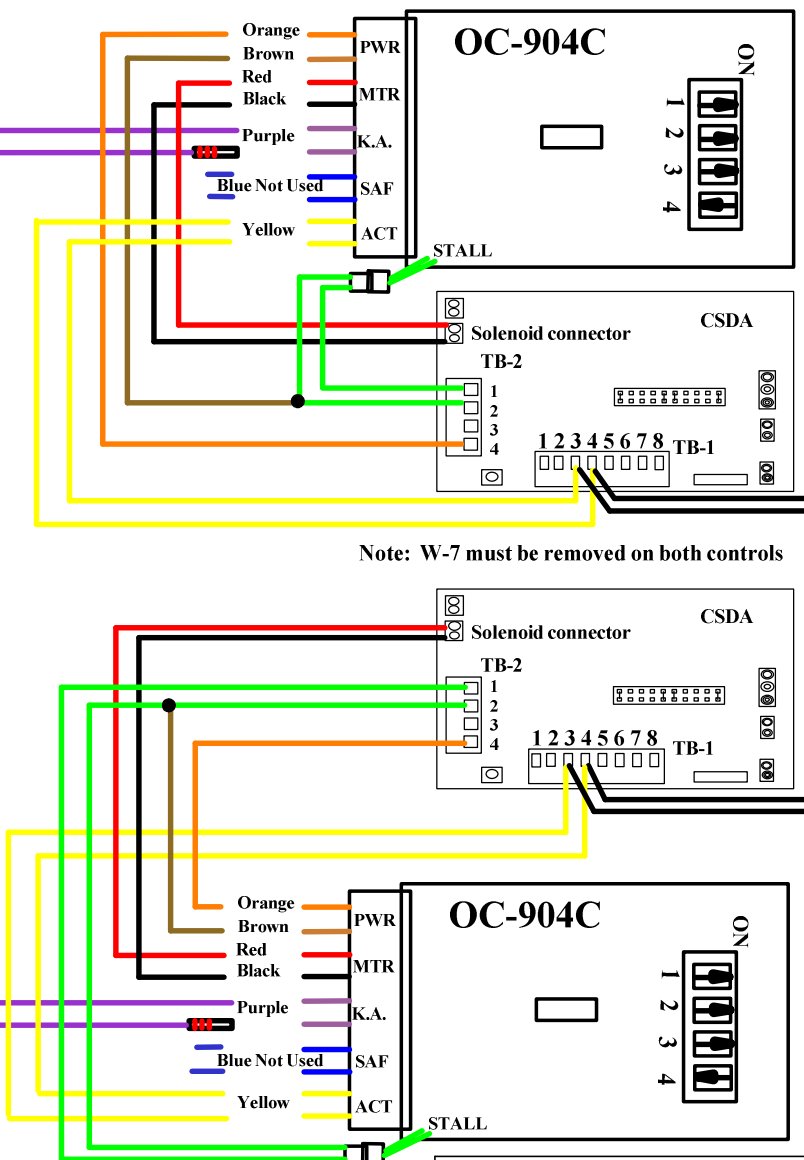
Orange
Brown
Red
Black
Purple
Blue Not Used
Yellow
PWR
MTR
K.A.
SAF
ACT
OC-904C
ON
1
2
3
4
STALL
Solenoid connector
CSDA
TB-2
1
2
3
4
1 2 3 4 5 6 7 8 TB-1

Note: W-7 must be removed on both controls

Solenoid connector
CSDA
TB-2
1
2
3
4
1 2 3 4 5 6 7 8 TB-1
Orange
Brown
Red
Black
Purple
Blue Not Used
Yellow
PWR
MTR
K.A.
SAF
ACT
OC-904C
ON
1
2
3
4
STALL